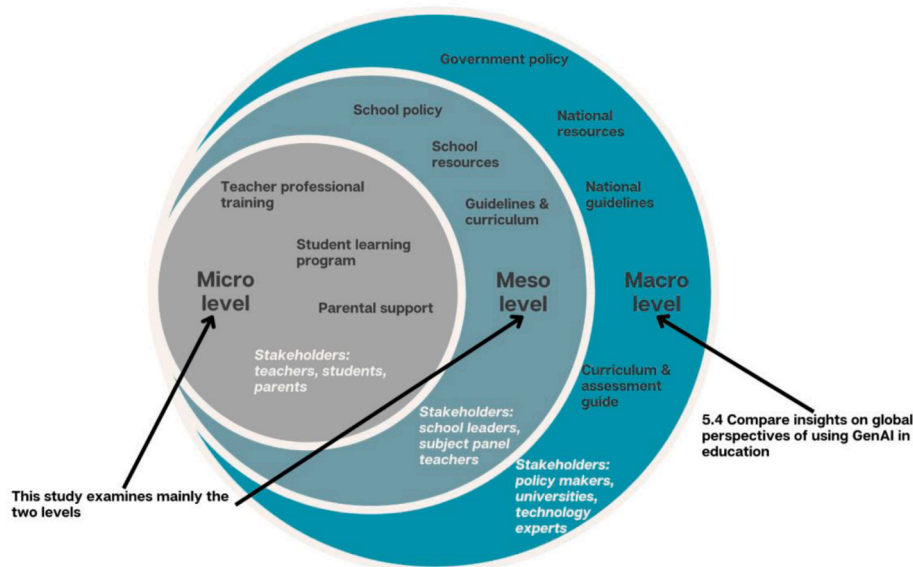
Government policy

School policy

National resources

School resources

National guidelines

Teacher professional training

Guidelines & curriculum

Student learning program

Micro level

Meso level

Macro level

Parental support

Stakeholders: teachers, students, parents

Curriculum & assessment guide

Stakeholders: school leaders, subject panel teachers

5.4 Compare insights on global perspectives of using GenAI in education

Stakeholders: policy makers, universities, technology experts

This study examines mainly the two levels